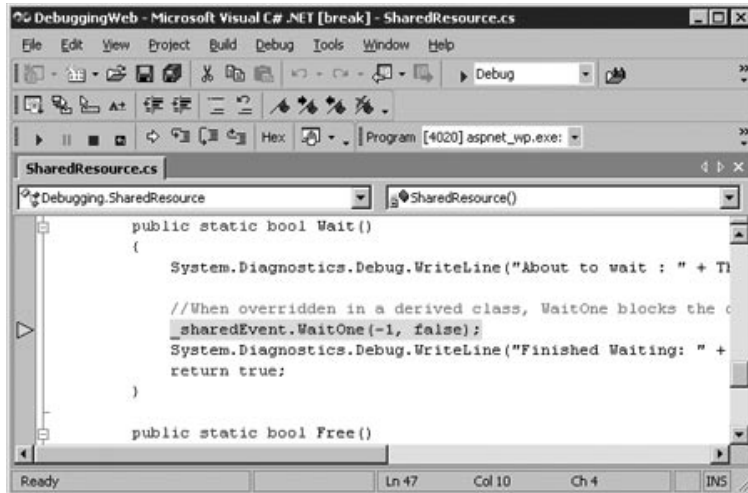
DebuggingWeb - Microsoft Visual C# .NET [break] - SharedResource.cs

File Edit View Project Build Debug Tools Window Help

Debug

Hex

Program [4020] aspnet_wp.exe:

SharedResource.cs

Debugging.SharedResource

SharedResource()

public static bool Wait()
{
System.Diagnostics.Debug.WriteLine("About to wait : " + Th

//When overridden in a derived class, WaitOne blocks the c
_sharedEvent.WaitOne(-1, false);
System.Diagnostics.Debug.WriteLine("Finished Waiting: " +
return true;
}

public static bool Free()

Ready Ln 47 Col 10 Ch 4 INS